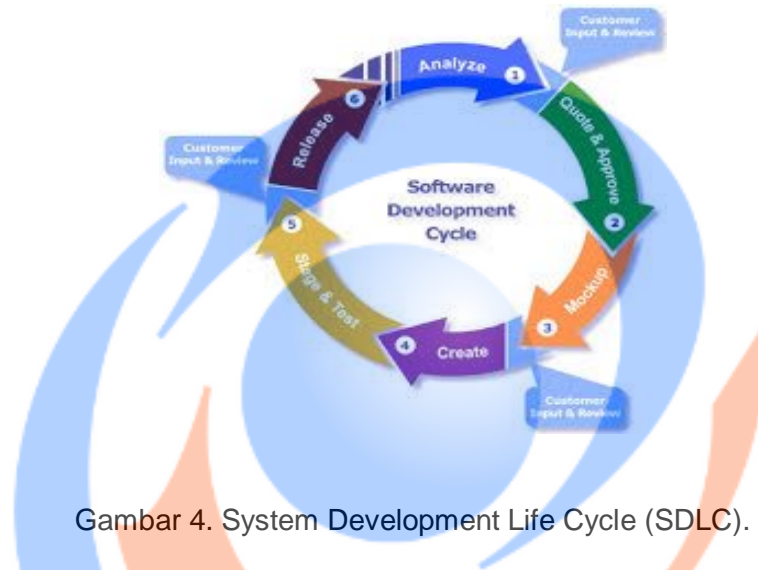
Customer Input & Review

Analyze 1

Quote & Approve 2

Mockup 3

Create 4

Stage & Test 5

Release 6

Customer Input & Review

Software Development Cycle

Customer Input & Review

Gambar 4. System Development Life Cycle (SDLC).